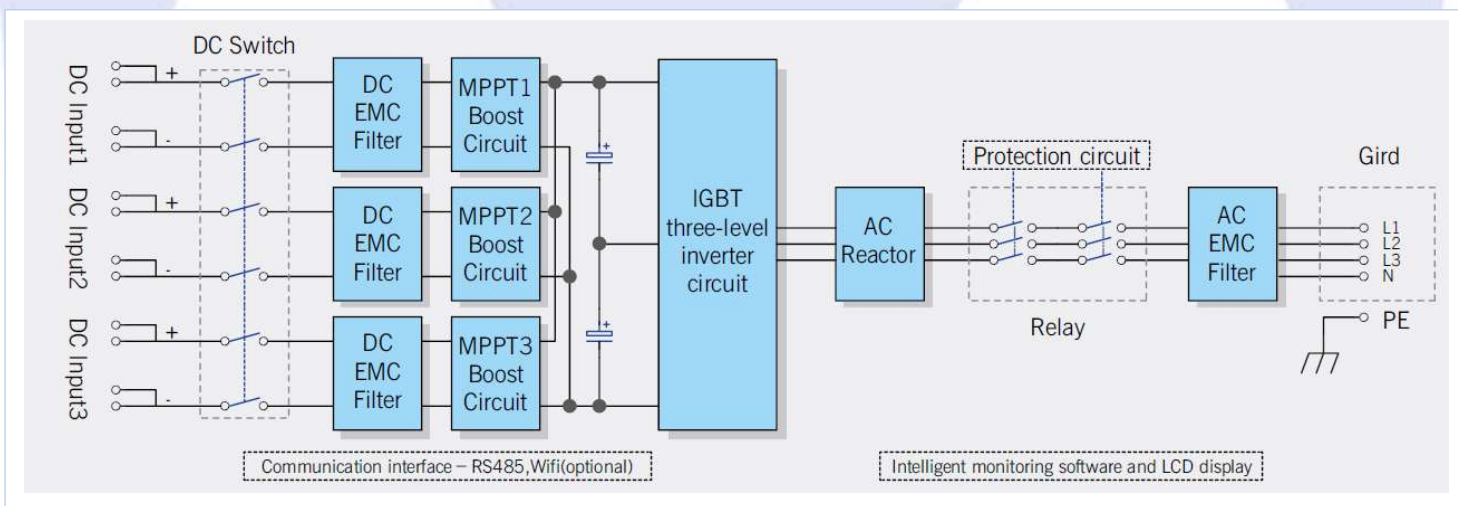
DC Switch

DC Input1
+
-
DC Input2
+
-
DC Input3
+
-

DC EMC Filter
DC EMC Filter
DC EMC Filter

MPPT1 Boost Circuit
MPPT2 Boost Circuit
MPPT3 Boost Circuit

IGBT three-level inverter circuit

AC Reactor

Protection circuit

Relay

AC EMC Filter

Gird
L1
L2
L3
N
PE

Communication interface – RS485,Wifi(optional)

Intelligent monitoring software and LCD display